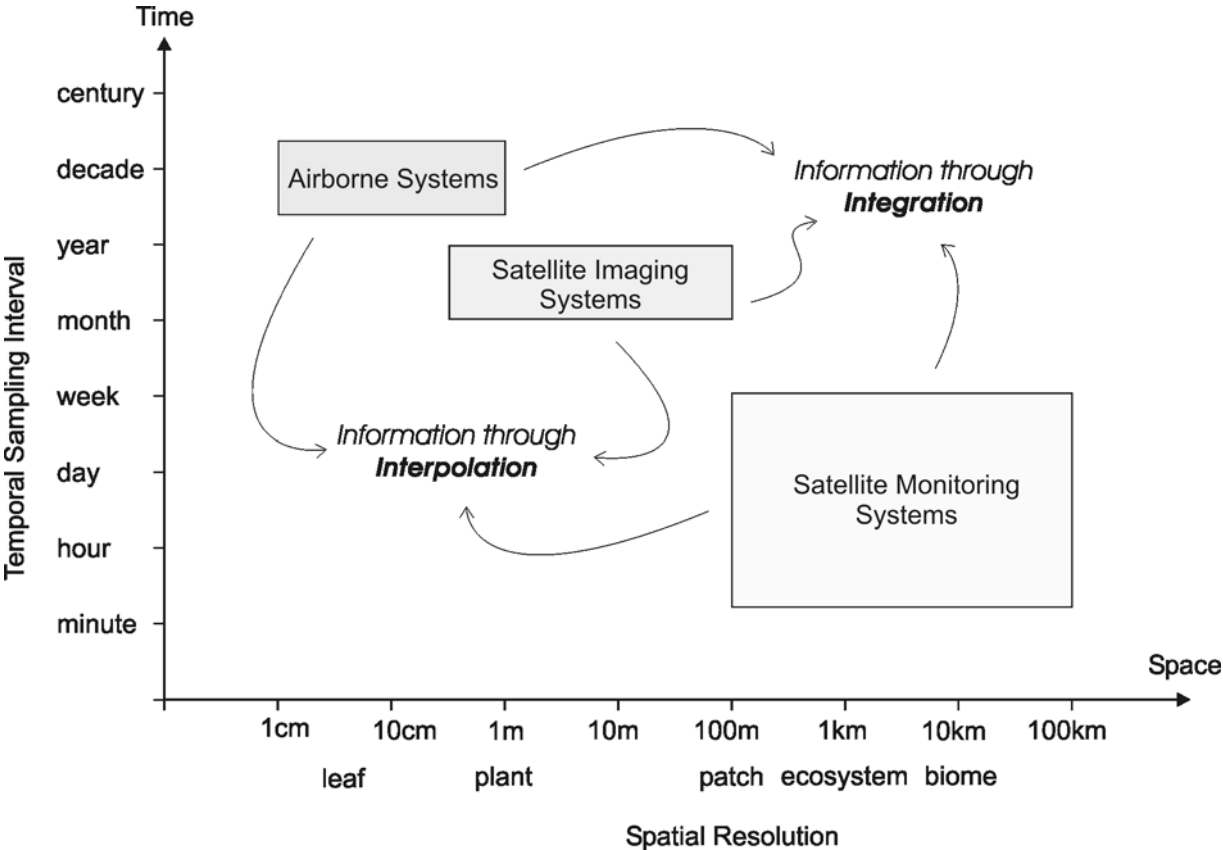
Time

century
decade
year
month
week
day
hour
minute

Temporal Sampling Interval

Airborne Systems

Information through **Integration**

Satellite Imaging Systems

Information through **Interpolation**

Satellite Monitoring Systems

Space

1cm 10cm 1m 10m 100m 1km 10km 100km

leaf plant patch ecosystem biome

Spatial Resolution